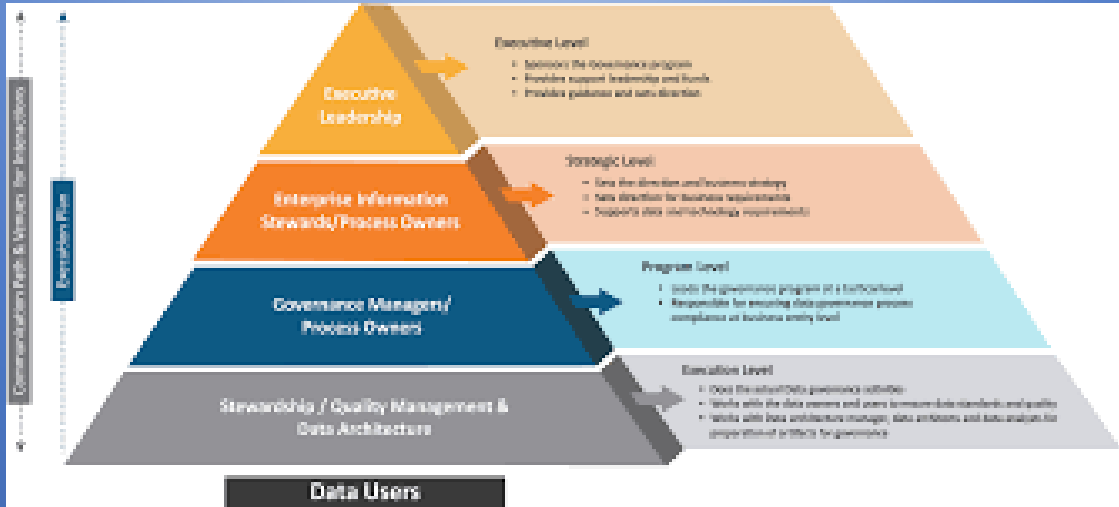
Communications Path & Avenues for Interactions

Escalation Path

Executive Leadership

Executive Level
• Sponsors the Governance program
• Provides support leadership and funds
• Provides guidance and sets direction

Enterprise Information Stewards/Process Owners

Strategic Level
• Sets the direction and business strategy
• Sets direction for business requirements
• Supports data and technology requirements

Governance Managers/ Process Owners

Program Level
• Leads the governance program at a tactical level
• Responsible for ensuring data governance process compliance at business entity level

Stewardship / Quality Management & Data Architecture

Execution Level
• Does the actual Data governance activities
• Works with the data owners and users to ensure data standards and quality
• Works with data architecture manager, data architects and data analysts for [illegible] of artifacts for governance

Data Users